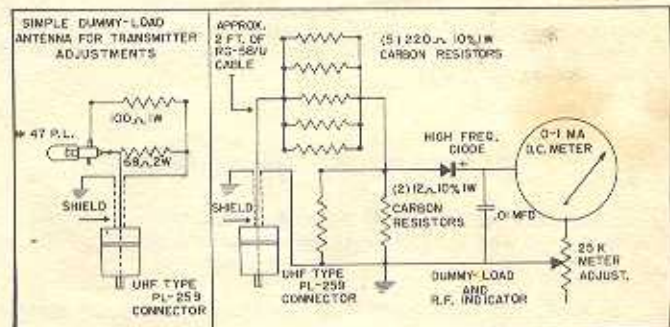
SIMPLE DUMMY-LOAD ANTENNA FOR TRANSMITTER ADJUSTMENTS

# 47 P.L.

100Ω 1W

58Ω 2W

SHIELD

UHF TYPE PL-259 CONNECTOR

APPROX. 2 FT. OF RG-58/U CABLE

(5) 220Ω 10% 1W CARBON RESISTORS

HIGH FREQ. DIODE

0-1 MA D.C. METER

SHIELD

(2) 12Ω 10% 1W CARBON RESISTORS

.01 MFD

25 K METER ADJUST.

UHF TYPE PL-259 CONNECTOR

DUMMY-LOAD AND R.F. INDICATOR